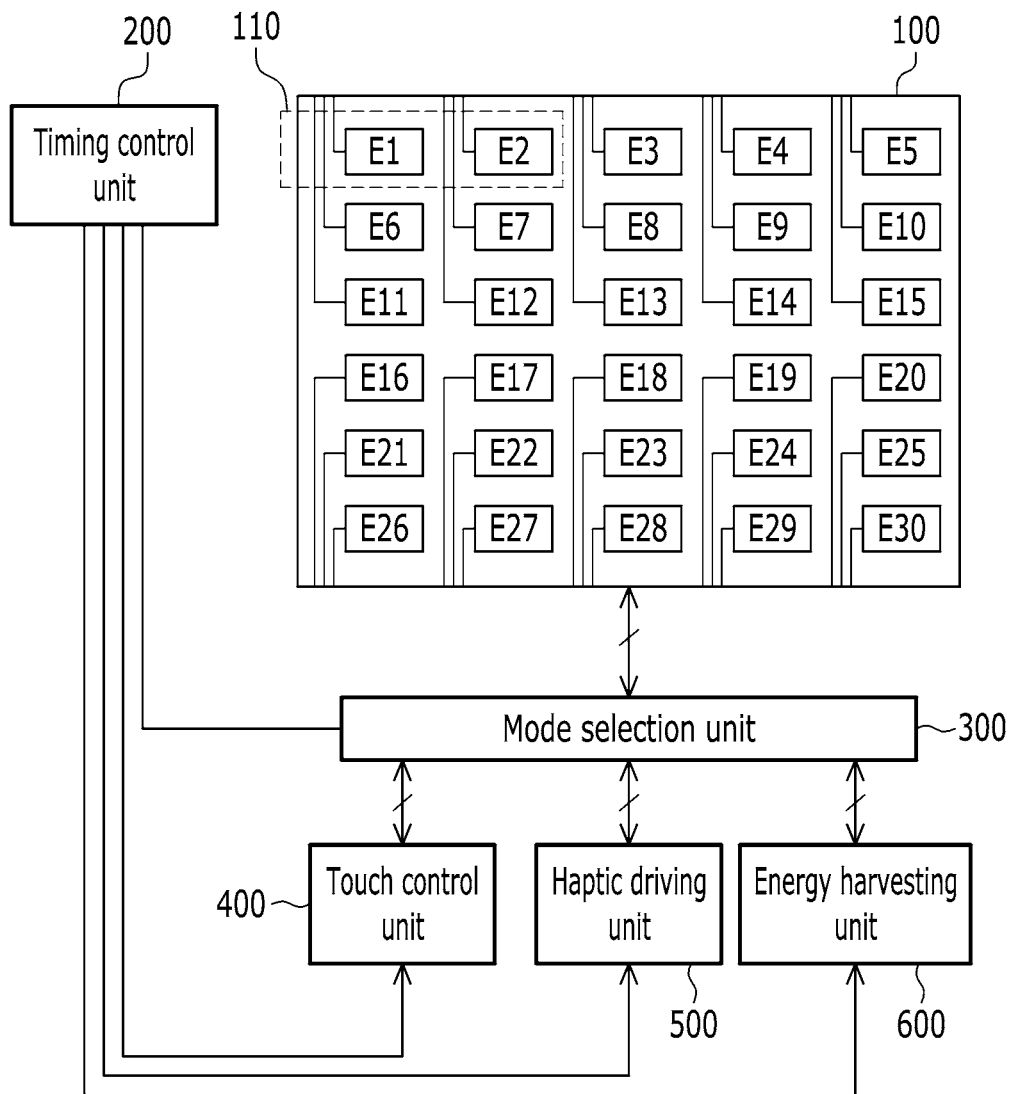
200
110
100
Timing control unit
E1
E2
E3
E4
E5
E6
E7
E8
E9
E10
E11
E12
E13
E14
E15
E16
E17
E18
E19
E20
E21
E22
E23
E24
E25
E26
E27
E28
E29
E30
Mode selection unit
300
400
Touch control unit
Haptic driving unit
Energy harvesting unit
500
600